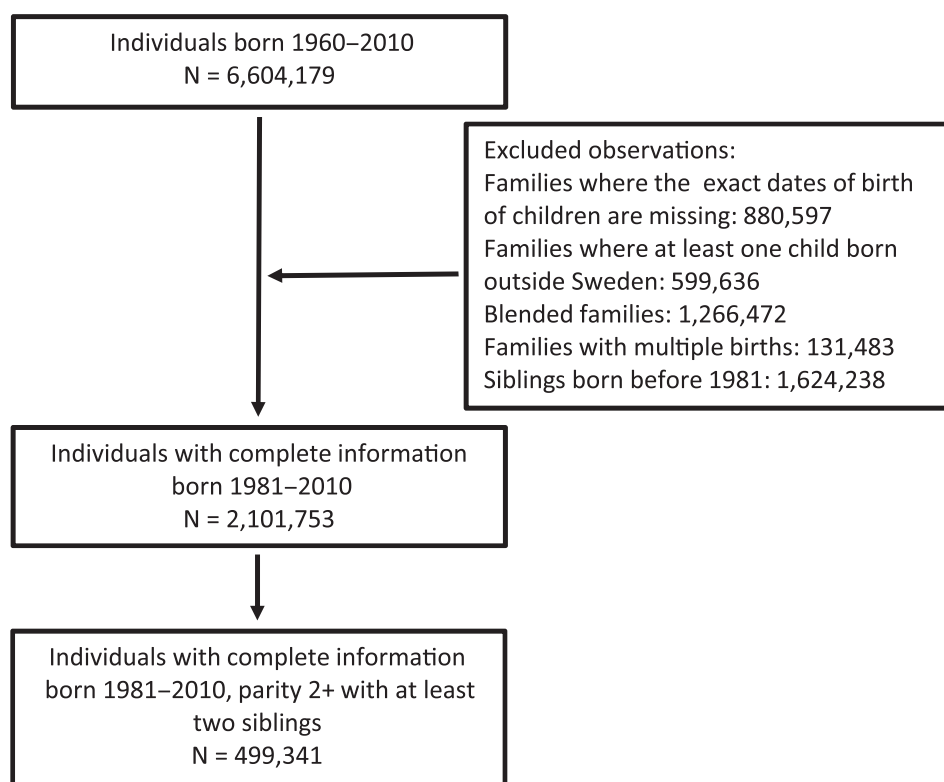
Individuals born 1960–2010
N = 6,604,179

Excluded observations:
Families where the exact dates of birth of children are missing: 880,597
Families where at least one child born outside Sweden: 599,636
Blended families: 1,266,472
Families with multiple births: 131,483
Siblings born before 1981: 1,624,238

Individuals with complete information born 1981–2010
N = 2,101,753

Individuals with complete information born 1981–2010, parity 2+ with at least two siblings
N = 499,341